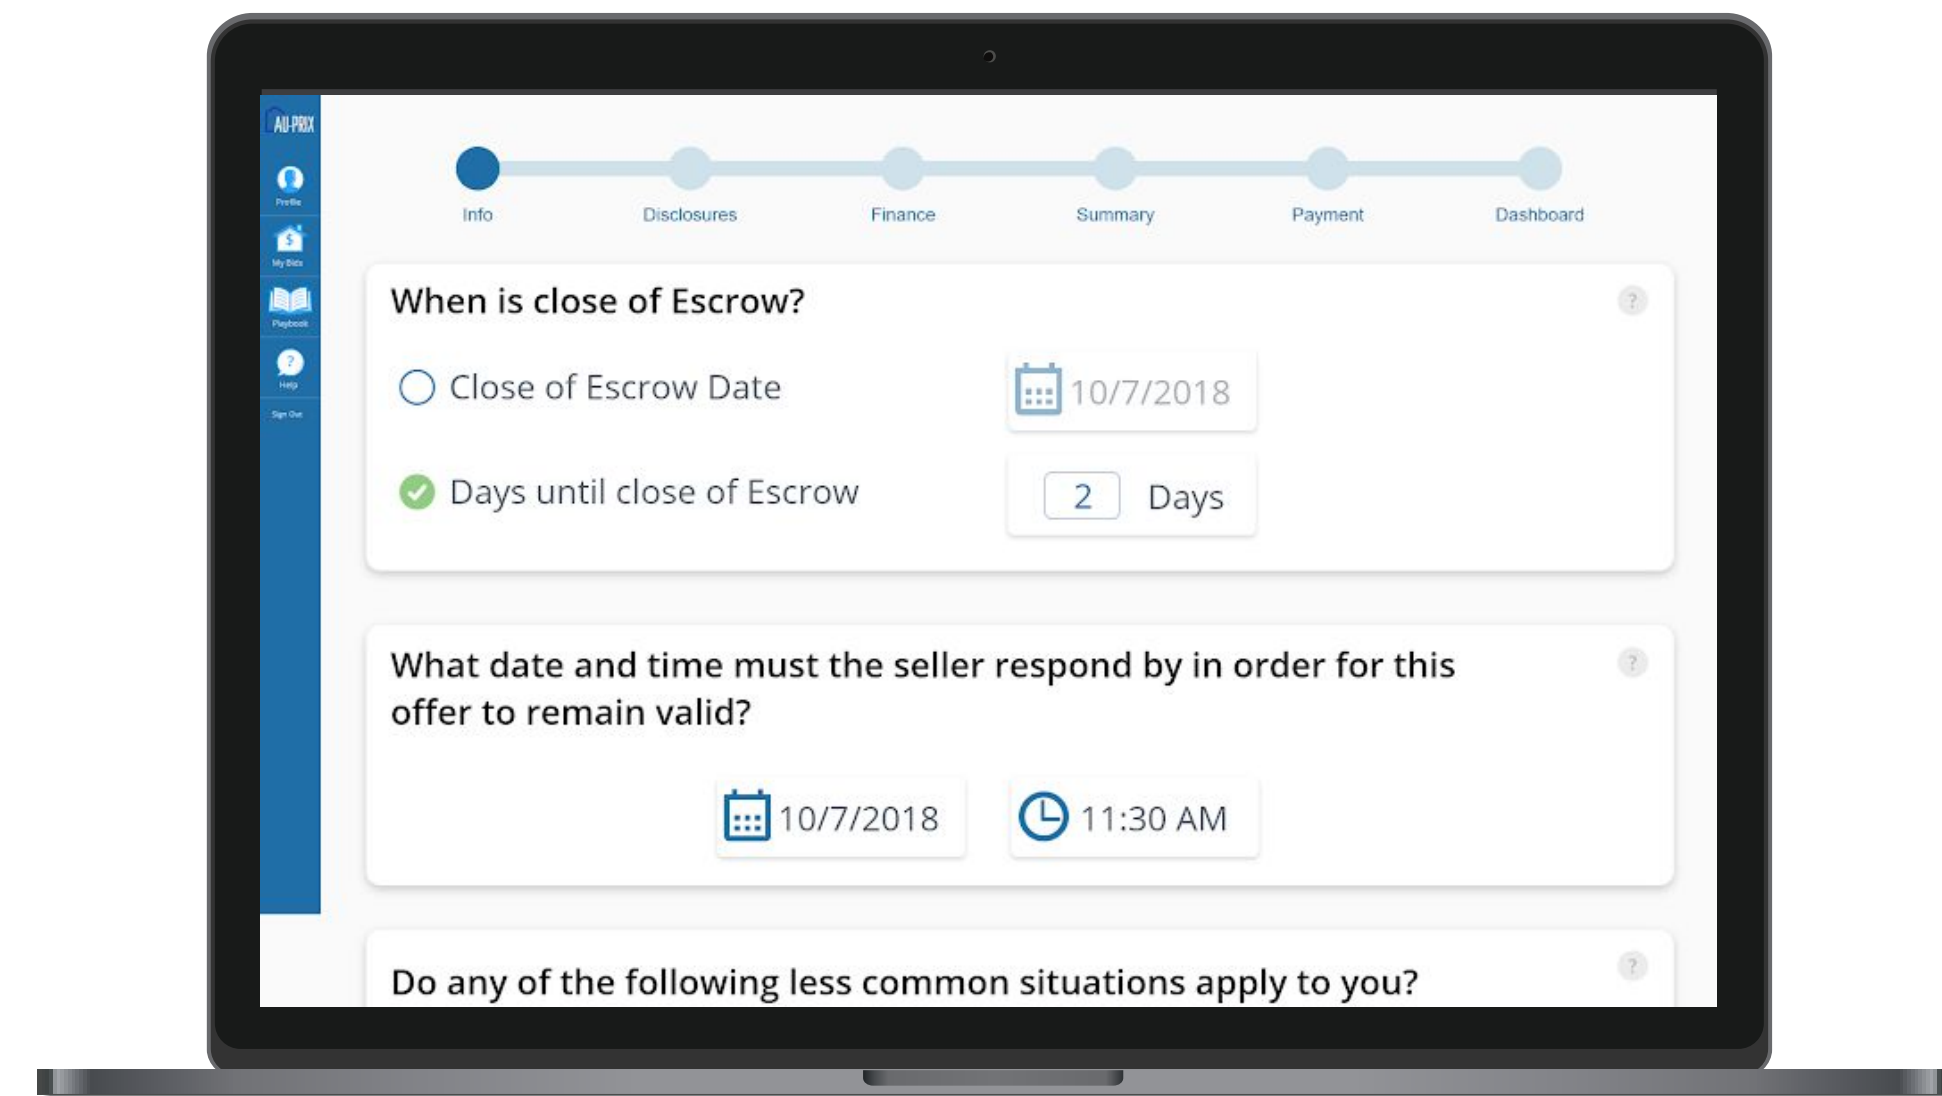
AU-PRIX

Profile

My Bids

Playbook

Help

Sign Out

Info

Disclosures

Finance

Summary

Payment

Dashboard

When is close of Escrow?

?

Close of Escrow Date

10/7/2018

Days until close of Escrow

2

Days

What date and time must the seller respond by in order for this offer to remain valid?

?

10/7/2018

11:30 AM

Do any of the following less common situations apply to you?

?